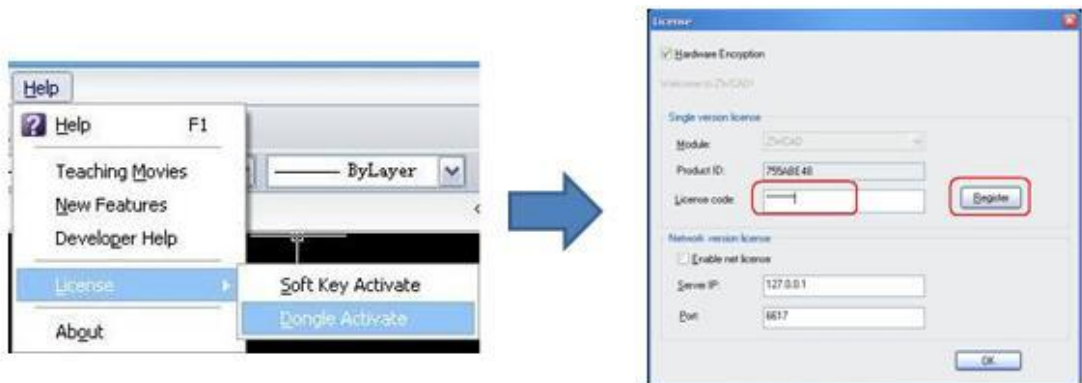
Help
Help F1
Teaching Movies
New Features
Developer Help
License
About
ByLayer
Soft Key Activate
Dongle Activate

License
Hardware Encryption
Welcome to ZWCAD!
Single version license
Module: ZWCAD
Product ID: 795A8E48
License code:
Register
Network version license
Enable net license
Server IP: 127.0.0.1
Port: 6617
OK